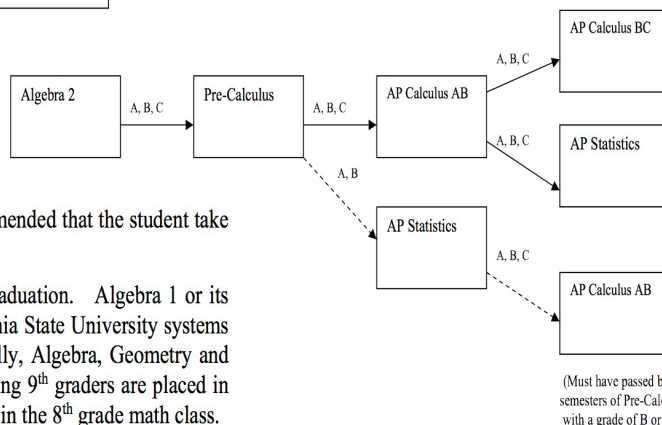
Algebra 2

A, B, C

Pre-Calculus

A, B, C

AP Calculus AB

A, B, C

AP Calculus BC

A, B, C

AP Statistics

A, B

AP Statistics

A, B, C

AP Calculus AB

mended that the student take

aduation. Algebra 1 or its
nia State University systems
lly, Algebra, Geometry and
ng 9$^{th}$ graders are placed in
in the 8$^{th}$ grade math class.

(Must have passed b
semesters of Pre-Calc
with a grade of B or